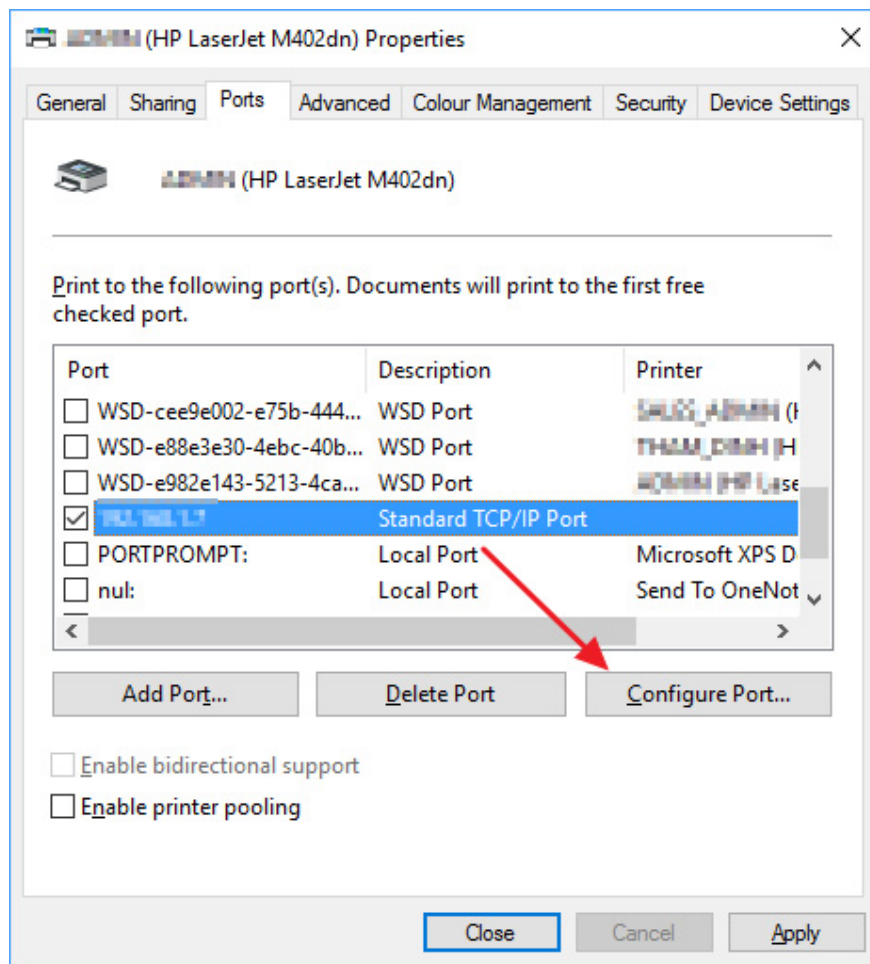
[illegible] (HP LaserJet M402dn) Properties

General | Sharing | Ports | Advanced | Colour Management | Security | Device Settings

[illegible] (HP LaserJet M402dn)

Print to the following port(s). Documents will print to the first free checked port.

| Port | Description | Printer |
|---|---|---|
| WSD-cee9e002-e75b-444... | WSD Port | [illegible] |
| WSD-e88e3e30-4ebc-40b... | WSD Port | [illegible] |
| WSD-e982e143-5213-4ca... | WSD Port | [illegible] |
| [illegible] | Standard TCP/IP Port | |
| PORTPROMPT: | Local Port | Microsoft XPS D |
| nul: | Local Port | Send To OneNot |

Add Port... | Delete Port | Configure Port...

Enable bidirectional support
Enable printer pooling

Close | Cancel | Apply